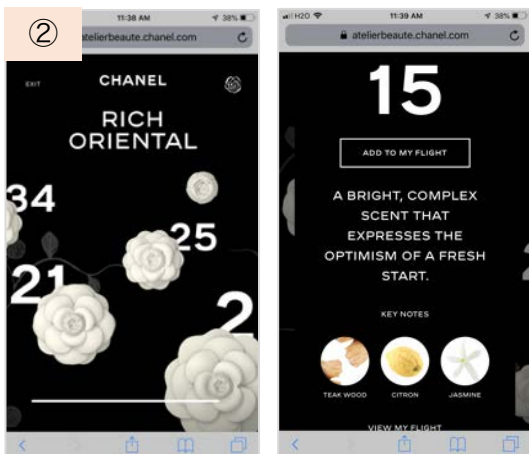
②

11:38 AM
38%
atelierbeaute.chanel.com

EXIT
CHANEL

RICH ORIENTAL

34
25
21
2

H2O
11:39 AM
38%
atelierbeaute.chanel.com

15

ADD TO MY FLIGHT

A BRIGHT, COMPLEX SCENT THAT EXPRESSES THE OPTIMISM OF A FRESH START.

KEY NOTES

TEAK WOOD
CITRON
JASMINE

VIEW MY FLIGHT